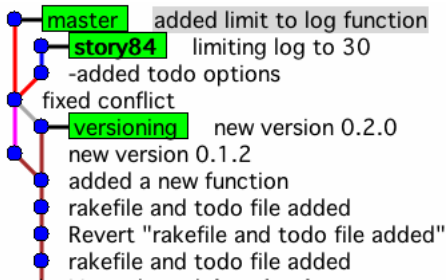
master added limit to log function
story84 limiting log to 30
-added todo options
fixed conflict
versioning new version 0.2.0
new version 0.1.2
added a new function
rakefile and todo file added
Revert "rakefile and todo file added"
rakefile and todo file added
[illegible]